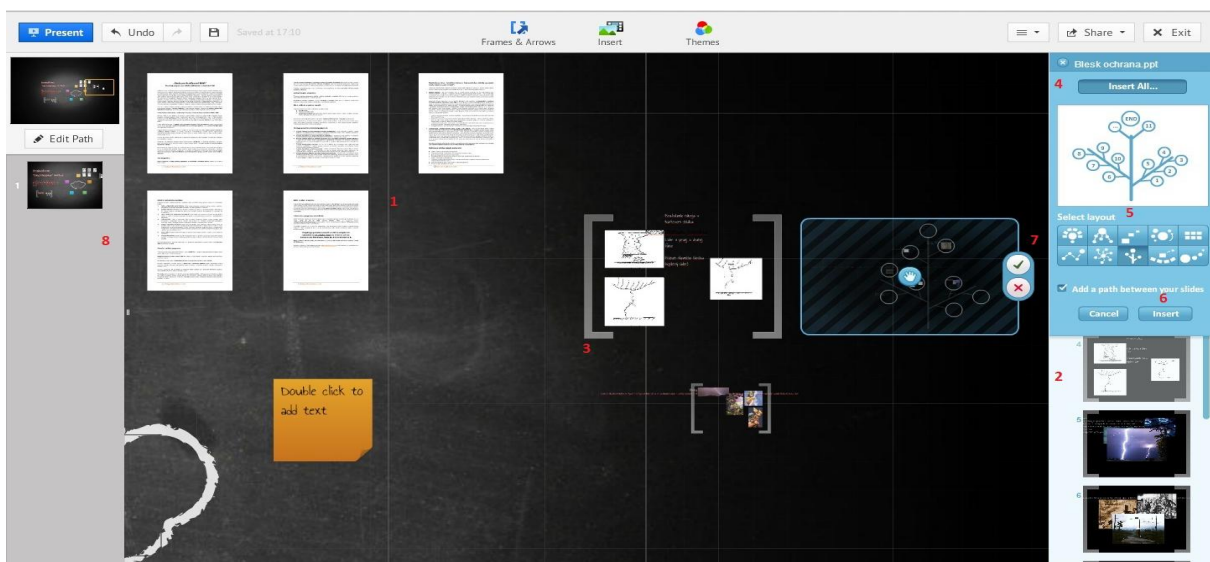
Present Undo Saved at 17:10

Frames & Arrows Insert Themes

Share Exit

Edit Path

1

8

1

Double click to add text

3

7

Blesk ochrana.ppt

4

Insert All...

END

Select layout 5

Add a path between your slides 6

Cancel Insert

2

4

5

6